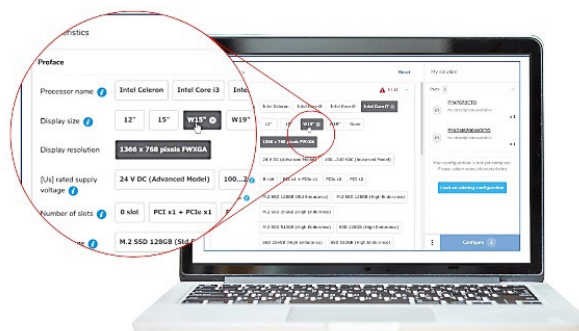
eristics

Proface

Processor name
Intel Celeron
Intel Core i3
Inte

Display size
12"
15"
W15"
W19"

Display resolution
1366 x 768 pixels FWXGA

[Us] rated supply voltage
24 V DC (Advanced Model)
100...2

Number of slots
0 slot
PCI x1 + PCIe x1

M.2 SSD 128GB (Std

Next
My solution
Intel Celeron
Intel Core i3
Intel Core i5
Intel Core i7
12"
15"
W15"
W19"
None
1366 x 768 pixels FWXGA
24 V DC (Advanced Model)
100...240 VAC (Advanced Model)
0 slot
PCI x1 + PCIe x1
PCIe x2
PCI x2
M.2 SSD 128GB (High Endurance)
M.2 SSD 128GB (High Endurance)
M.2 SSD 256GB (High Endurance)
M.2 SSD 512GB (High Endurance)
M.2 SSD 512GB (High Endurance)
SSD 256GB (High Endurance)
SSD 512GB (High Endurance)
Load an existing configuration
Configure